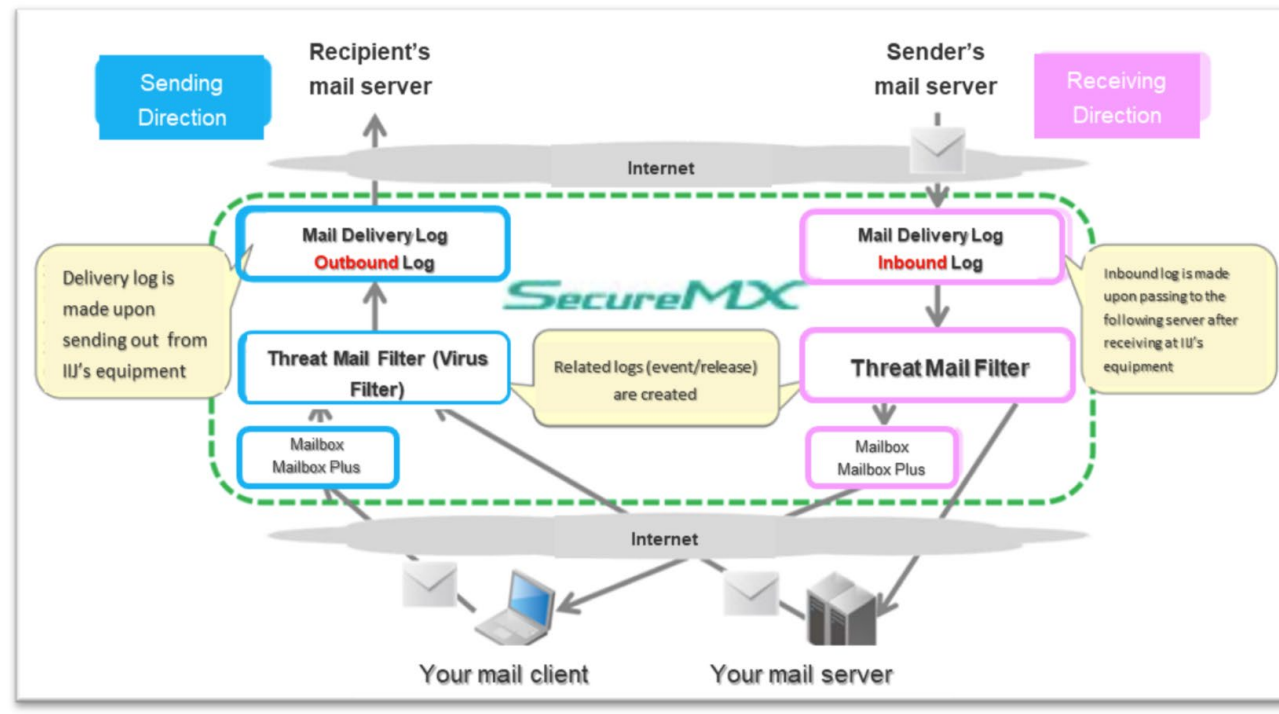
Sending Direction

Recipient's mail server

Sender's mail server

Receiving Direction

Internet

Mail Delivery Log
Outbound Log

Mail Delivery Log
Inbound Log

SecureMX

Delivery log is made upon sending out from IIJ's equipment

Inbound log is made upon passing to the following server after receiving at IIJ's equipment

Threat Mail Filter (Virus Filter)

Related logs (event/release) are created

Threat Mail Filter

Mailbox
Mailbox Plus

Mailbox
Mailbox Plus

Internet

Your mail client

Your mail server